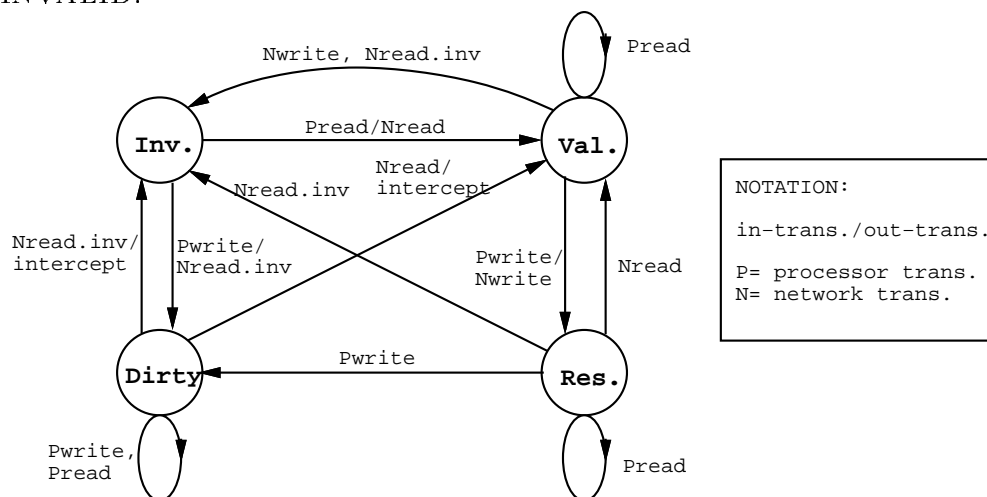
INVALID.

Pread

Nwrite, Nread.inv

Inv.

Pread/Nread

Val.

Nread/ intercept

Nread.inv

NOTATION:

in-trans./out-trans.

P= processor trans.
N= network trans.

Nread.inv/ intercept

Pwrite/ Nread.inv

Pwrite/ Nwrite

Nread

Pwrite

Dirty

Res.

Pwrite, Pread

Pread